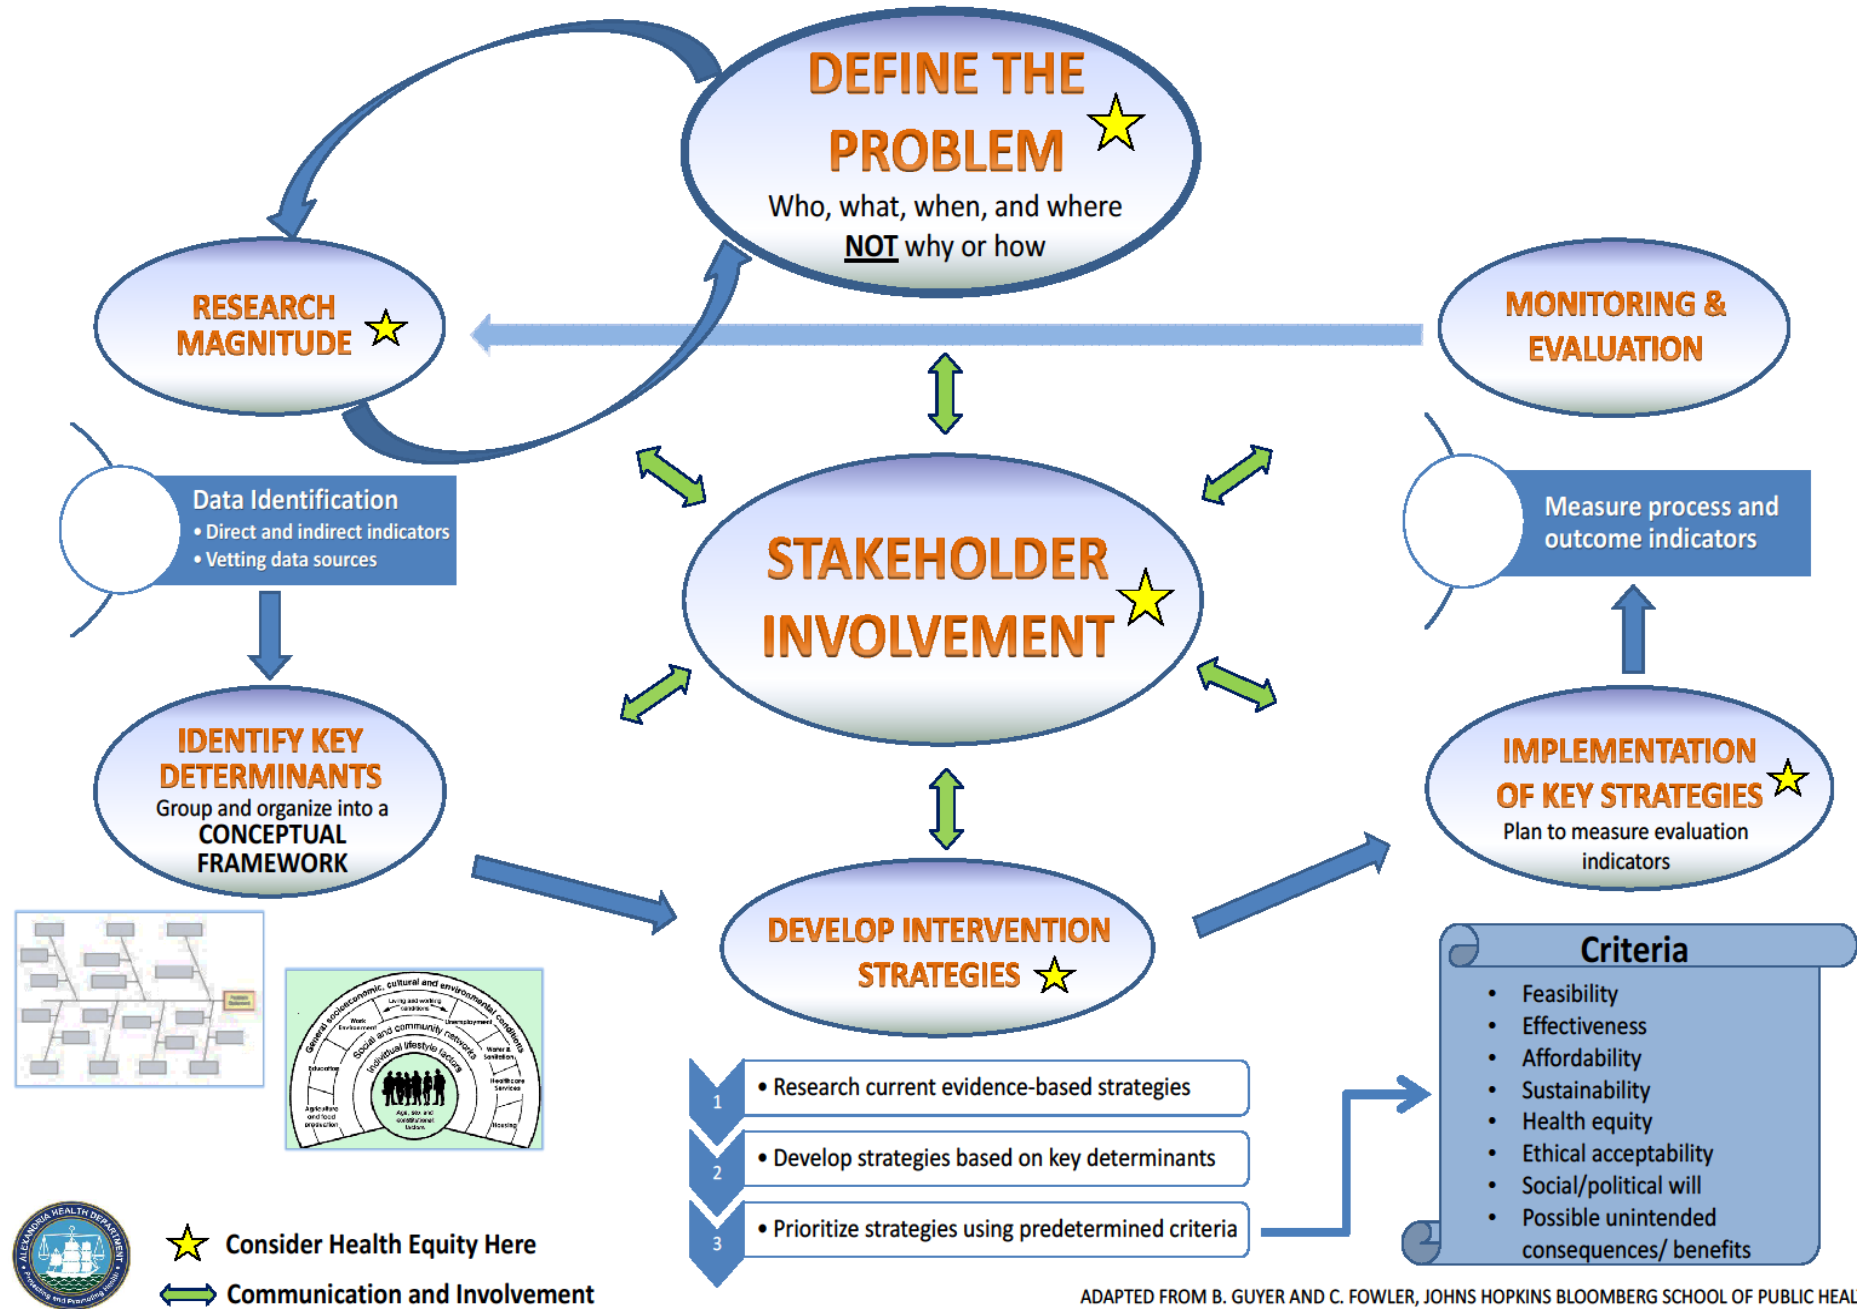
DEFINE THE PROBLEM
Who, what, when, and where
NOT why or how

RESEARCH MAGNITUDE

MONITORING & EVALUATION

Data Identification
• Direct and indirect indicators
• Vetting data sources

Measure process and outcome indicators

STAKEHOLDER INVOLVEMENT

IDENTIFY KEY DETERMINANTS
Group and organize into a
CONCEPTUAL FRAMEWORK

IMPLEMENTATION OF KEY STRATEGIES
Plan to measure evaluation indicators

DEVELOP INTERVENTION STRATEGIES

General socioeconomic, cultural and environmental conditions
Social and community networks
Individual lifestyle factors
Age, sex and constitutional factors

1 • Research current evidence-based strategies
2 • Develop strategies based on key determinants
3 • Prioritize strategies using predetermined criteria

Criteria
• Feasibility
• Effectiveness
• Affordability
• Sustainability
• Health equity
• Ethical acceptability
• Social/political will
• Possible unintended consequences/ benefits

ALEXANDRIA HEALTH DEPARTMENT

Consider Health Equity Here
Communication and Involvement

ADAPTED FROM B. GUYER AND C. FOWLER, JOHNS HOPKINS BLOOMBERG SCHOOL OF PUBLIC HEAL